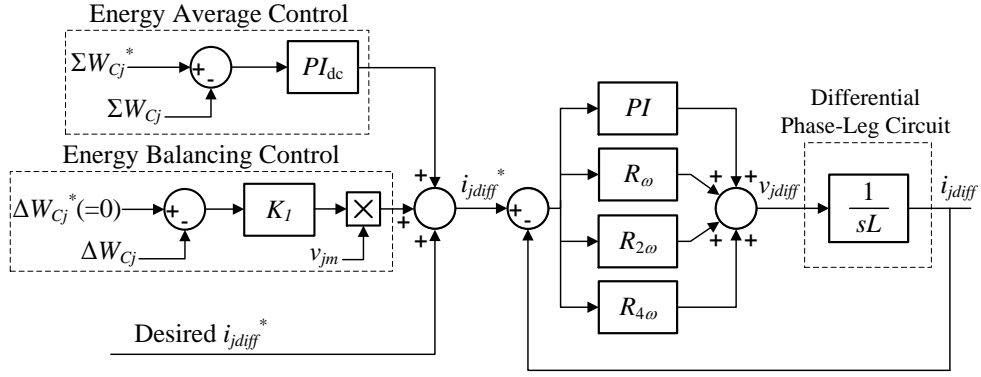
Energy Average Control

$\Sigma W_{Cj}^{*}$ + - $PI_{dc}$

$\Sigma W_{Cj}$

Energy Balancing Control

$\Delta W_{Cj}^{*}(=0)$ + - $K_1$ $\times$

$\Delta W_{Cj}$ $v_{jm}$

+ + + $i_{jdiff}^{*}$ + -

Desired $i_{jdiff}^{*}$

$PI$

$R_{\omega}$

$R_{2\omega}$

$R_{4\omega}$

+ + + + + $v_{jdiff}$

Differential Phase-Leg Circuit

$\frac{1}{sL}$

$i_{jdiff}$